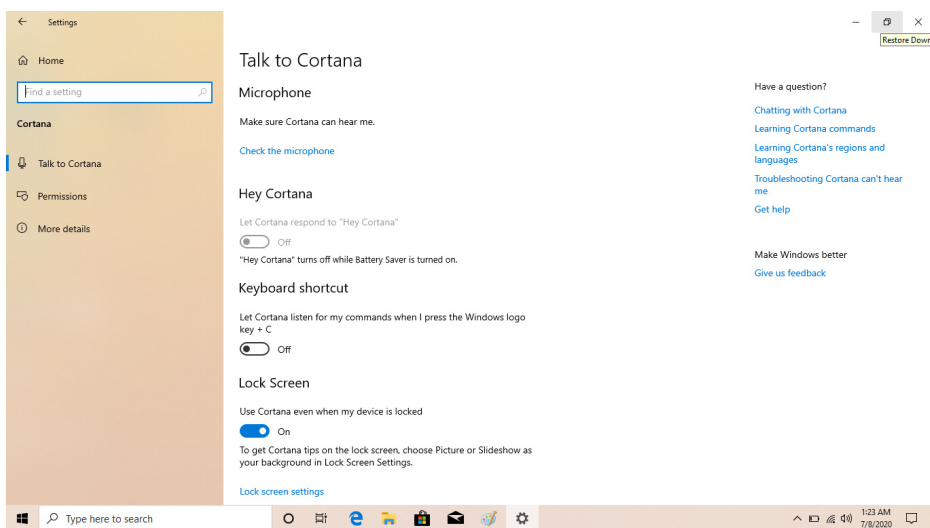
Settings

Home

Find a setting

Cortana

Talk to Cortana

Permissions

More details

Restore Down

Talk to Cortana

Microphone

Make sure Cortana can hear me.

Check the microphone

Hey Cortana

Let Cortana respond to "Hey Cortana"

Off

"Hey Cortana" turns off while Battery Saver is turned on.

Keyboard shortcut

Let Cortana listen for my commands when I press the Windows logo key + C

Off

Lock Screen

Use Cortana even when my device is locked

On

To get Cortana tips on the lock screen, choose Picture or Slideshow as your background in Lock Screen Settings.

Lock screen settings

Have a question?

Chatting with Cortana

Learning Cortana commands

Learning Cortana's regions and languages

Troubleshooting Cortana can't hear me

Get help

Make Windows better

Give us feedback

Type here to search

1:23 AM
7/8/2020